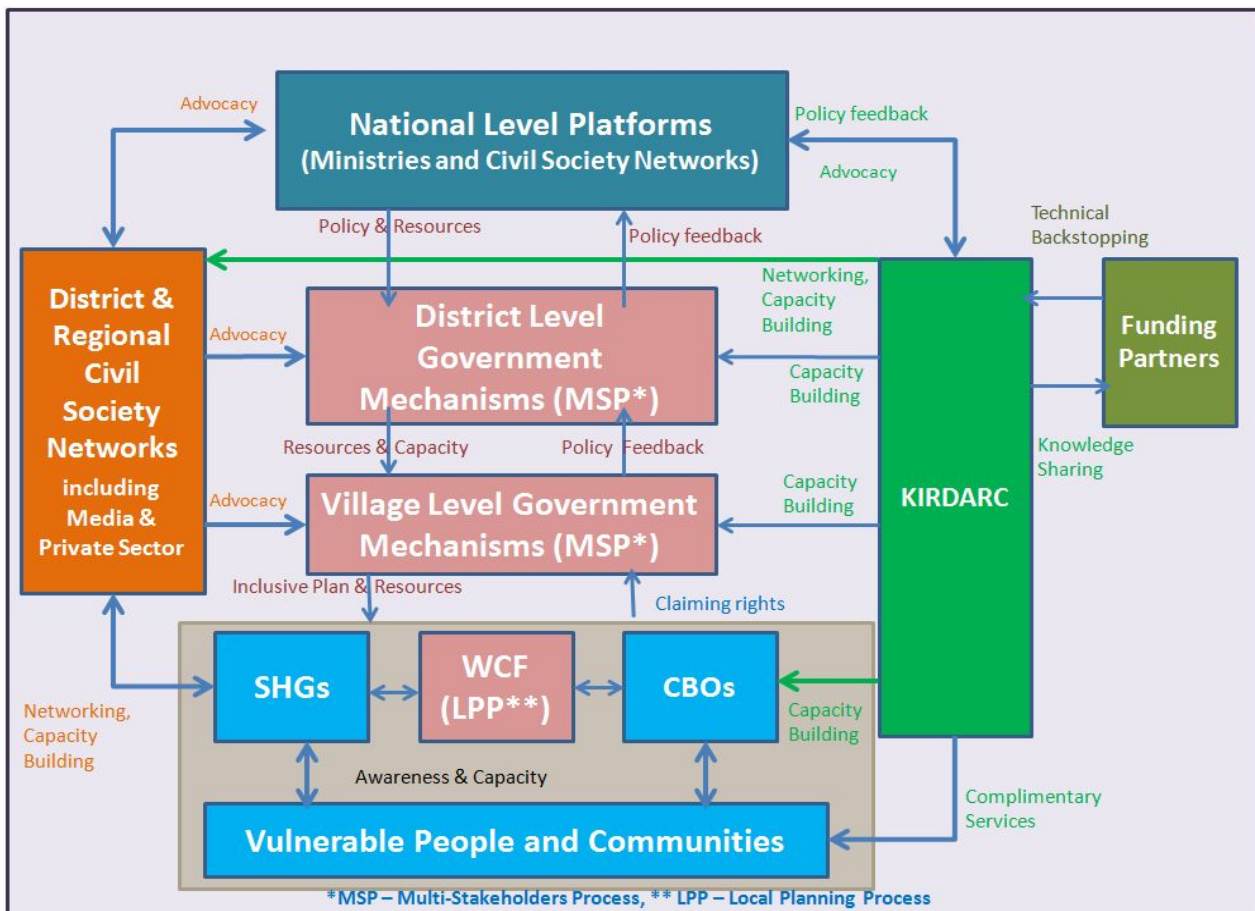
Advocacy

National Level Platforms
(Ministries and Civil Society Networks)

Policy feedback

Advocacy

Technical Backstopping

Policy & Resources

Policy feedback

District & Regional Civil Society Networks including Media & Private Sector

Networking, Capacity Building

Advocacy

District Level Government Mechanisms (MSP*)

Capacity Building

Funding Partners

Resources & Capacity

Policy Feedback

Knowledge Sharing

Advocacy

Village Level Government Mechanisms (MSP*)

Capacity Building

KIRDARC

Inclusive Plan & Resources

Claiming rights

SHGs

WCF (LPP**)

CBOs

Capacity Building

Networking, Capacity Building

Awareness & Capacity

Complimentary Services

Vulnerable People and Communities

*MSP – Multi-Stakeholders Process, ** LPP – Local Planning Process